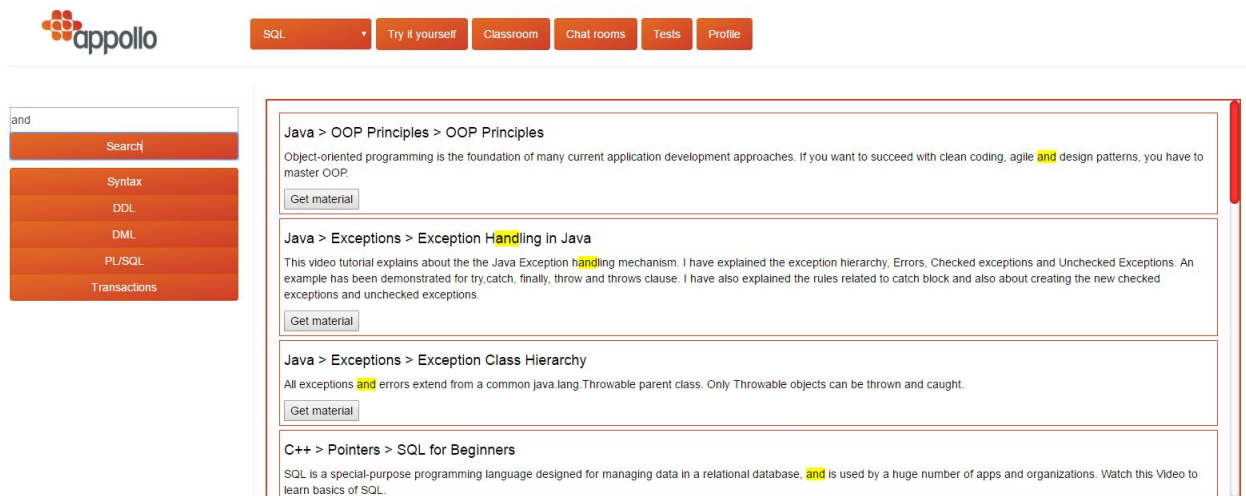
appollo

SQL

Try it yourself

Classroom

Chat rooms

Tests

Profile

and

Search

Syntax

DDL

DML

PL/SQL

Transactions

Java > OOP Principles > OOP Principles

Object-oriented programming is the foundation of many current application development approaches. If you want to succeed with clean coding, agile and design patterns, you have to master OOP.

Get material

Java > Exceptions > Exception Handling in Java

This video tutorial explains about the the Java Exception handling mechanism. I have explained the exception hierarchy, Errors, Checked exceptions and Unchecked Exceptions. An example has been demonstrated for try,catch, finally, throw and throws clause. I have also explained the rules related to catch block and also about creating the new checked exceptions and unchecked exceptions.

Get material

Java > Exceptions > Exception Class Hierarchy

All exceptions and errors extend from a common java.lang.Throwable parent class. Only Throwable objects can be thrown and caught.

Get material

C++ > Pointers > SQL for Beginners

SQL is a special-purpose programming language designed for managing data in a relational database, and is used by a huge number of apps and organizations. Watch this Video to learn basics of SQL.